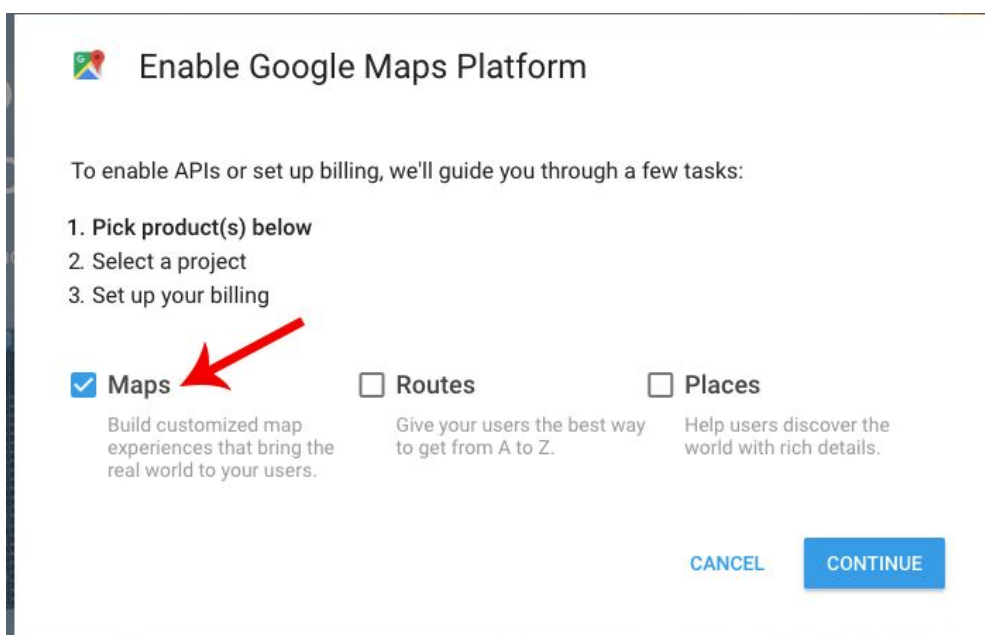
Enable Google Maps Platform

To enable APIs or set up billing, we'll guide you through a few tasks:

1. Pick product(s) below
2. Select a project
3. Set up your billing

Maps
Build customized map experiences that bring the real world to your users.

Routes
Give your users the best way to get from A to Z.

Places
Help users discover the world with rich details.

CANCEL CONTINUE